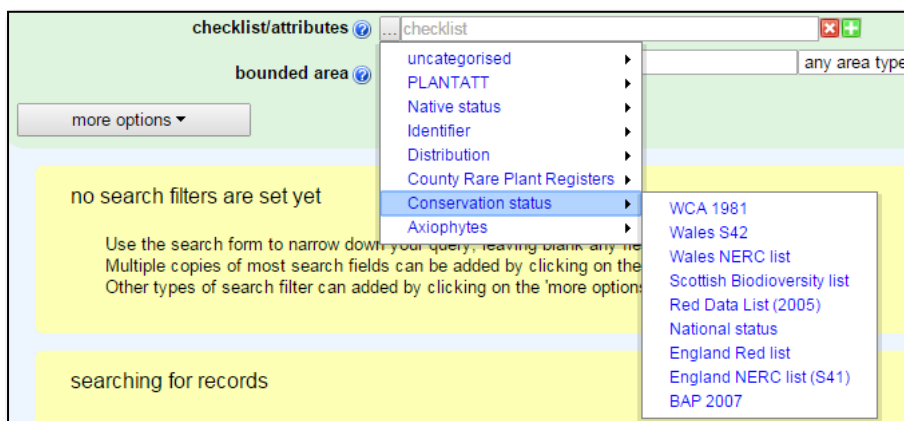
checklist/attributes ? ... checklist

bounded area ? any area type

more options ▾

uncategorised ▸
PLANTATT ▸
Native status ▸
Identifier ▸
Distribution ▸
County Rare Plant Registers ▸
Conservation status ▸
Axiophytes ▸

WCA 1981
Wales S42
Wales NERC list
Scottish Biodiversity list
Red Data List (2005)
National status
England Red list
England NERC list (S41)
BAP 2007

no search filters are set yet

Use the search form to narrow down your query, leaving blank any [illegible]
Multiple copies of most search fields can be added by clicking on the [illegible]
Other types of search filter can added by clicking on the 'more options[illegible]

searching for records